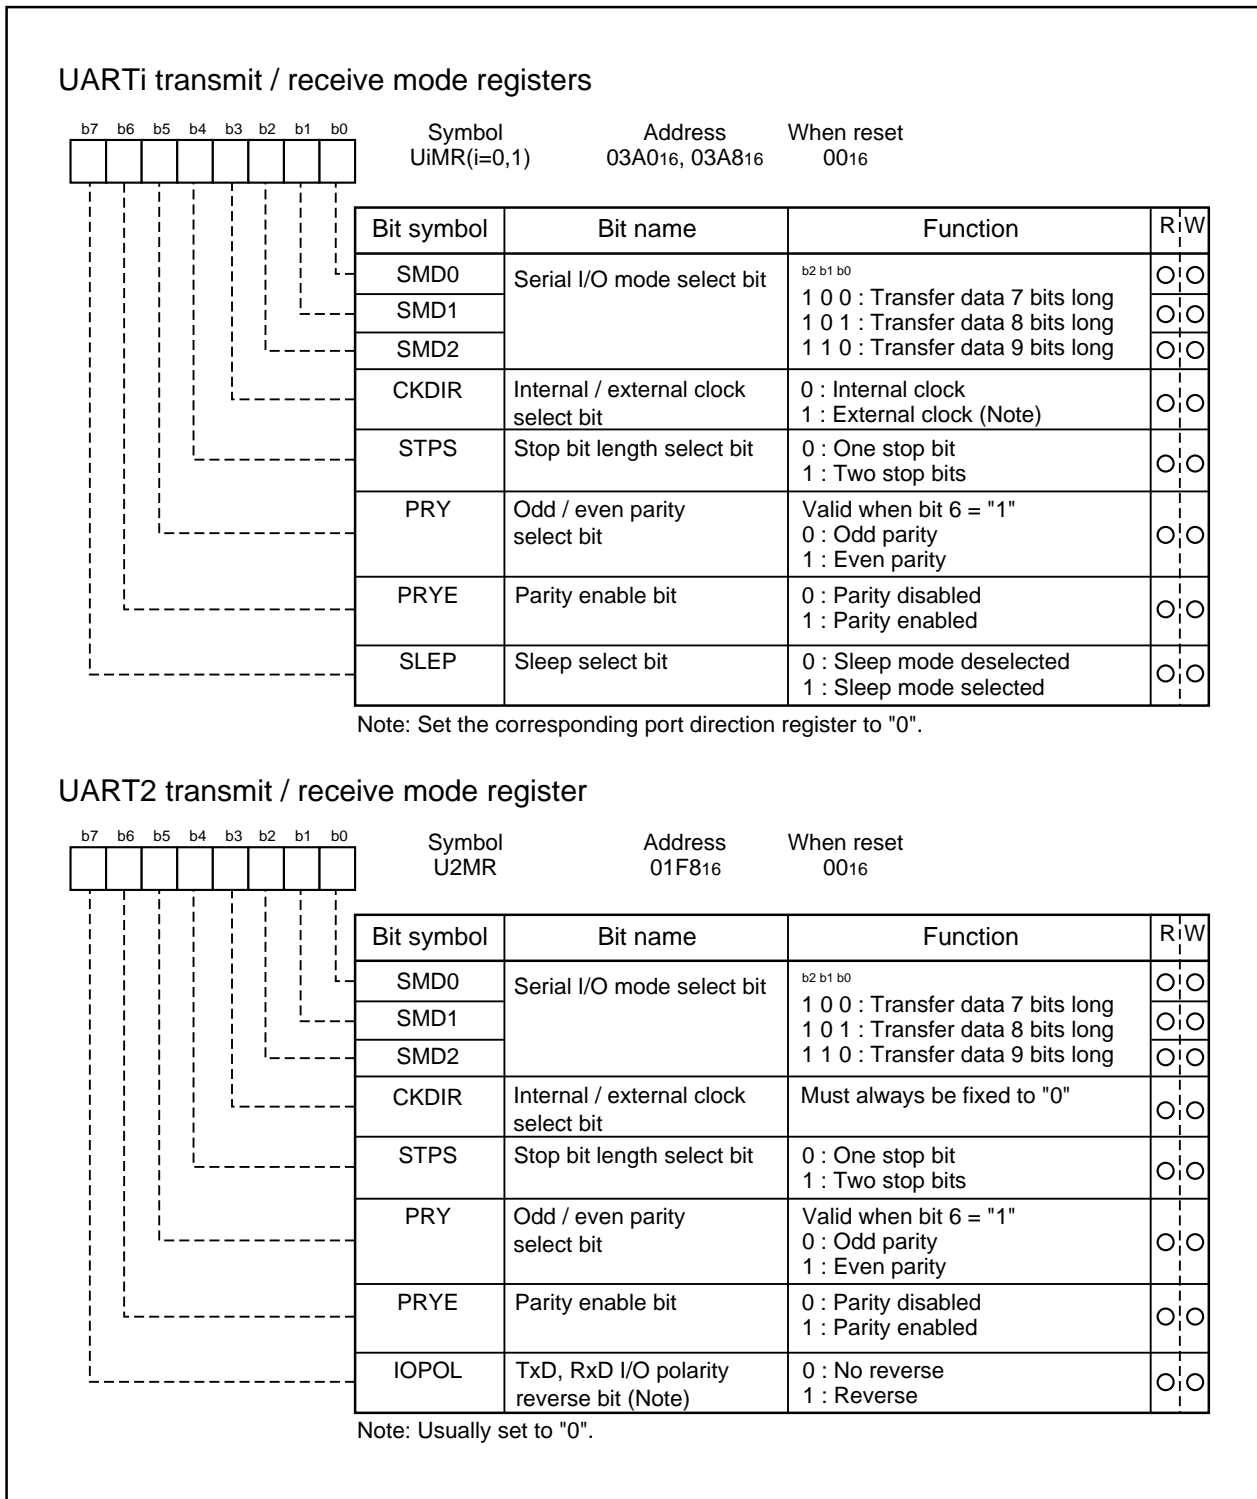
UARTi transmit / receive mode registers

b7 b6 b5 b4 b3 b2 b1 b0

Symbol UiMR(i=0,1) Address $03A0_{16}$, $03A8_{16}$ When reset $00_{16}$

| Bit symbol | Bit name | Function | R | W |
|---|---|---|---|---|
| SMD0 | Serial I/O mode select bit | b2 b1 b0 1 0 0 : Transfer data 7 bits long 1 0 1 : Transfer data 8 bits long 1 1 0 : Transfer data 9 bits long | ○ | ○ |
| SMD1 | | | ○ | ○ |
| SMD2 | | | ○ | ○ |
| CKDIR | Internal / external clock select bit | 0 : Internal clock 1 : External clock (Note) | ○ | ○ |
| STPS | Stop bit length select bit | 0 : One stop bit 1 : Two stop bits | ○ | ○ |
| PRY | Odd / even parity select bit | Valid when bit 6 = "1" 0 : Odd parity 1 : Even parity | ○ | ○ |
| PRYE | Parity enable bit | 0 : Parity disabled 1 : Parity enabled | ○ | ○ |
| SLEP | Sleep select bit | 0 : Sleep mode deselected 1 : Sleep mode selected | ○ | ○ |

Note: Set the corresponding port direction register to "0".

UART2 transmit / receive mode register

b7 b6 b5 b4 b3 b2 b1 b0

Symbol U2MR Address $01F8_{16}$ When reset $00_{16}$

| Bit symbol | Bit name | Function | R | W |
|---|---|---|---|---|
| SMD0 | Serial I/O mode select bit | b2 b1 b0 1 0 0 : Transfer data 7 bits long 1 0 1 : Transfer data 8 bits long 1 1 0 : Transfer data 9 bits long | ○ | ○ |
| SMD1 | | | ○ | ○ |
| SMD2 | | | ○ | ○ |
| CKDIR | Internal / external clock select bit | Must always be fixed to "0" | ○ | ○ |
| STPS | Stop bit length select bit | 0 : One stop bit 1 : Two stop bits | ○ | ○ |
| PRY | Odd / even parity select bit | Valid when bit 6 = "1" 0 : Odd parity 1 : Even parity | ○ | ○ |
| PRYE | Parity enable bit | 0 : Parity disabled 1 : Parity enabled | ○ | ○ |
| IOPOL | TxD, RxD I/O polarity reverse bit (Note) | 0 : No reverse 1 : Reverse | ○ | ○ |

Note: Usually set to "0".